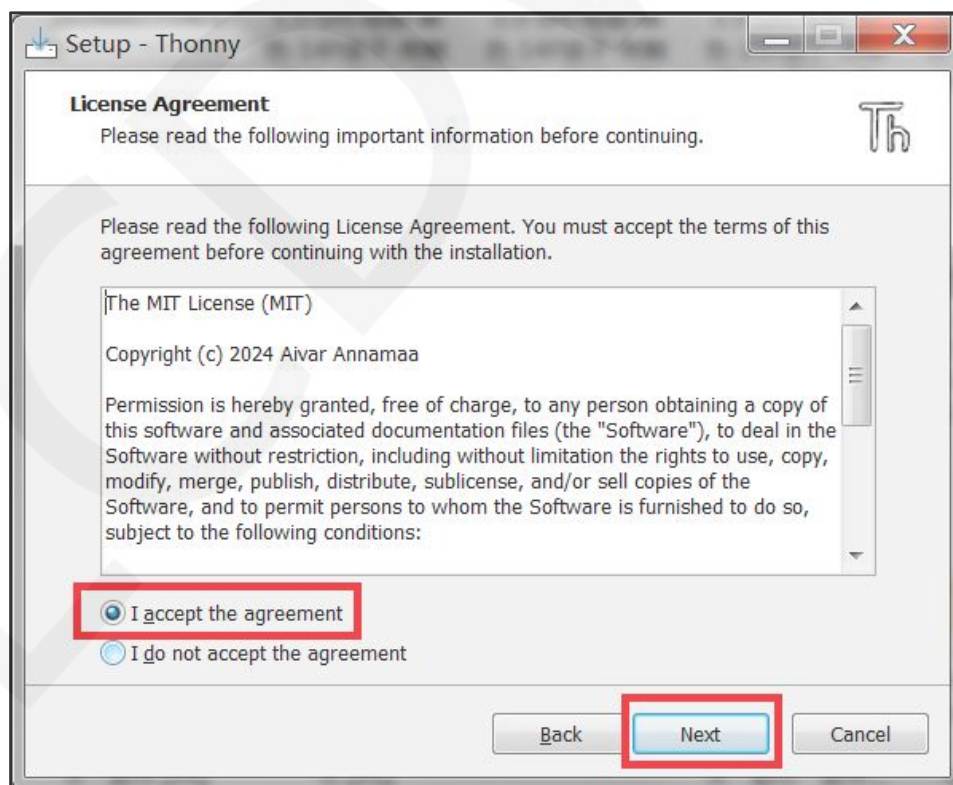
Setup - Thonny

License Agreement
Please read the following important information before continuing.

Th

Please read the following License Agreement. You must accept the terms of this agreement before continuing with the installation.

The MIT License (MIT)

Copyright (c) 2024 Aivar Annamaa

Permission is hereby granted, free of charge, to any person obtaining a copy of this software and associated documentation files (the "Software"), to deal in the Software without restriction, including without limitation the rights to use, copy, modify, merge, publish, distribute, sublicense, and/or sell copies of the Software, and to permit persons to whom the Software is furnished to do so, subject to the following conditions:

I accept the agreement
I do not accept the agreement

Back
Next
Cancel